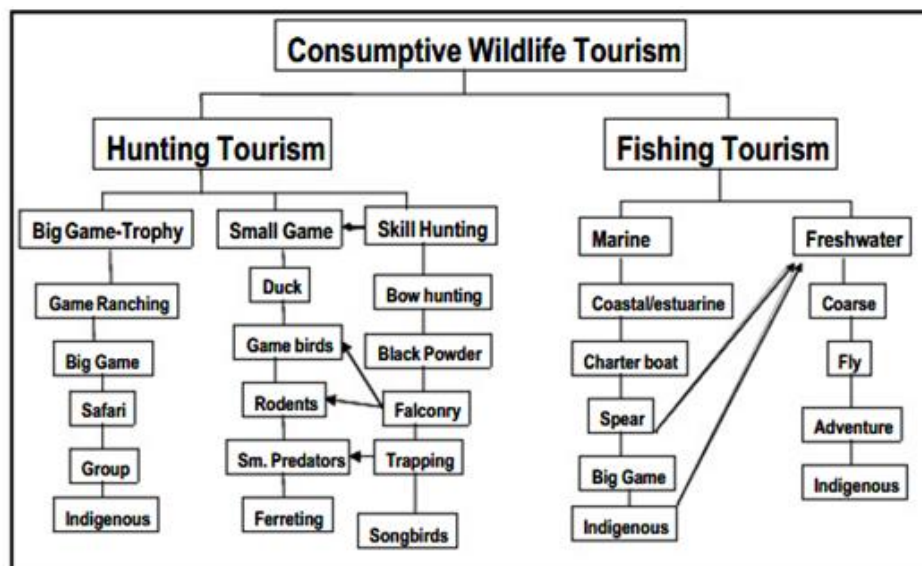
Consumptive Wildlife Tourism

Hunting Tourism

Fishing Tourism

Big Game-Trophy

Game Ranching

Big Game

Safari

Group

Indigenous

Small Game

Duck

Game birds

Rodents

Sm. Predators

Ferreting

Skill Hunting

Bow hunting

Black Powder

Falconry

Trapping

Songbirds

Marine

Coastal/estuarine

Charter boat

Spear

Big Game

Indigenous

Freshwater

Coarse

Fly

Adventure

Indigenous